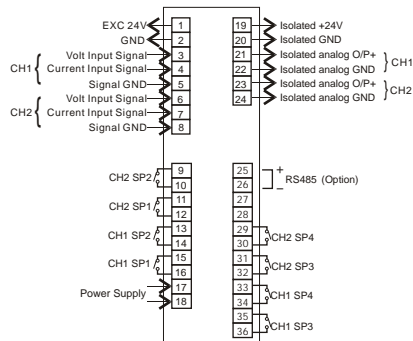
EXC 24V
GND
CH1 Volt Input Signal
Current Input Signal
Signal GND
CH2 Volt Input Signal
Current Input Signal
Signal GND

1
2
3
4
5
6
7
8

19 Isolated +24V
20 Isolated GND
21 Isolated analog O/P+
22 Isolated analog GND
CH1
23 Isolated analog O/P+
24 Isolated analog GND
CH2

CH2 SP2 9
10
CH2 SP1 11
12
CH1 SP2 13
14
CH1 SP1 15
16
Power Supply 17
18

25 +
26 −
RS485 (Option)
27
28
29
30 CH2 SP4
31
32 CH2 SP3
33
34 CH1 SP4
35
36 CH1 SP3